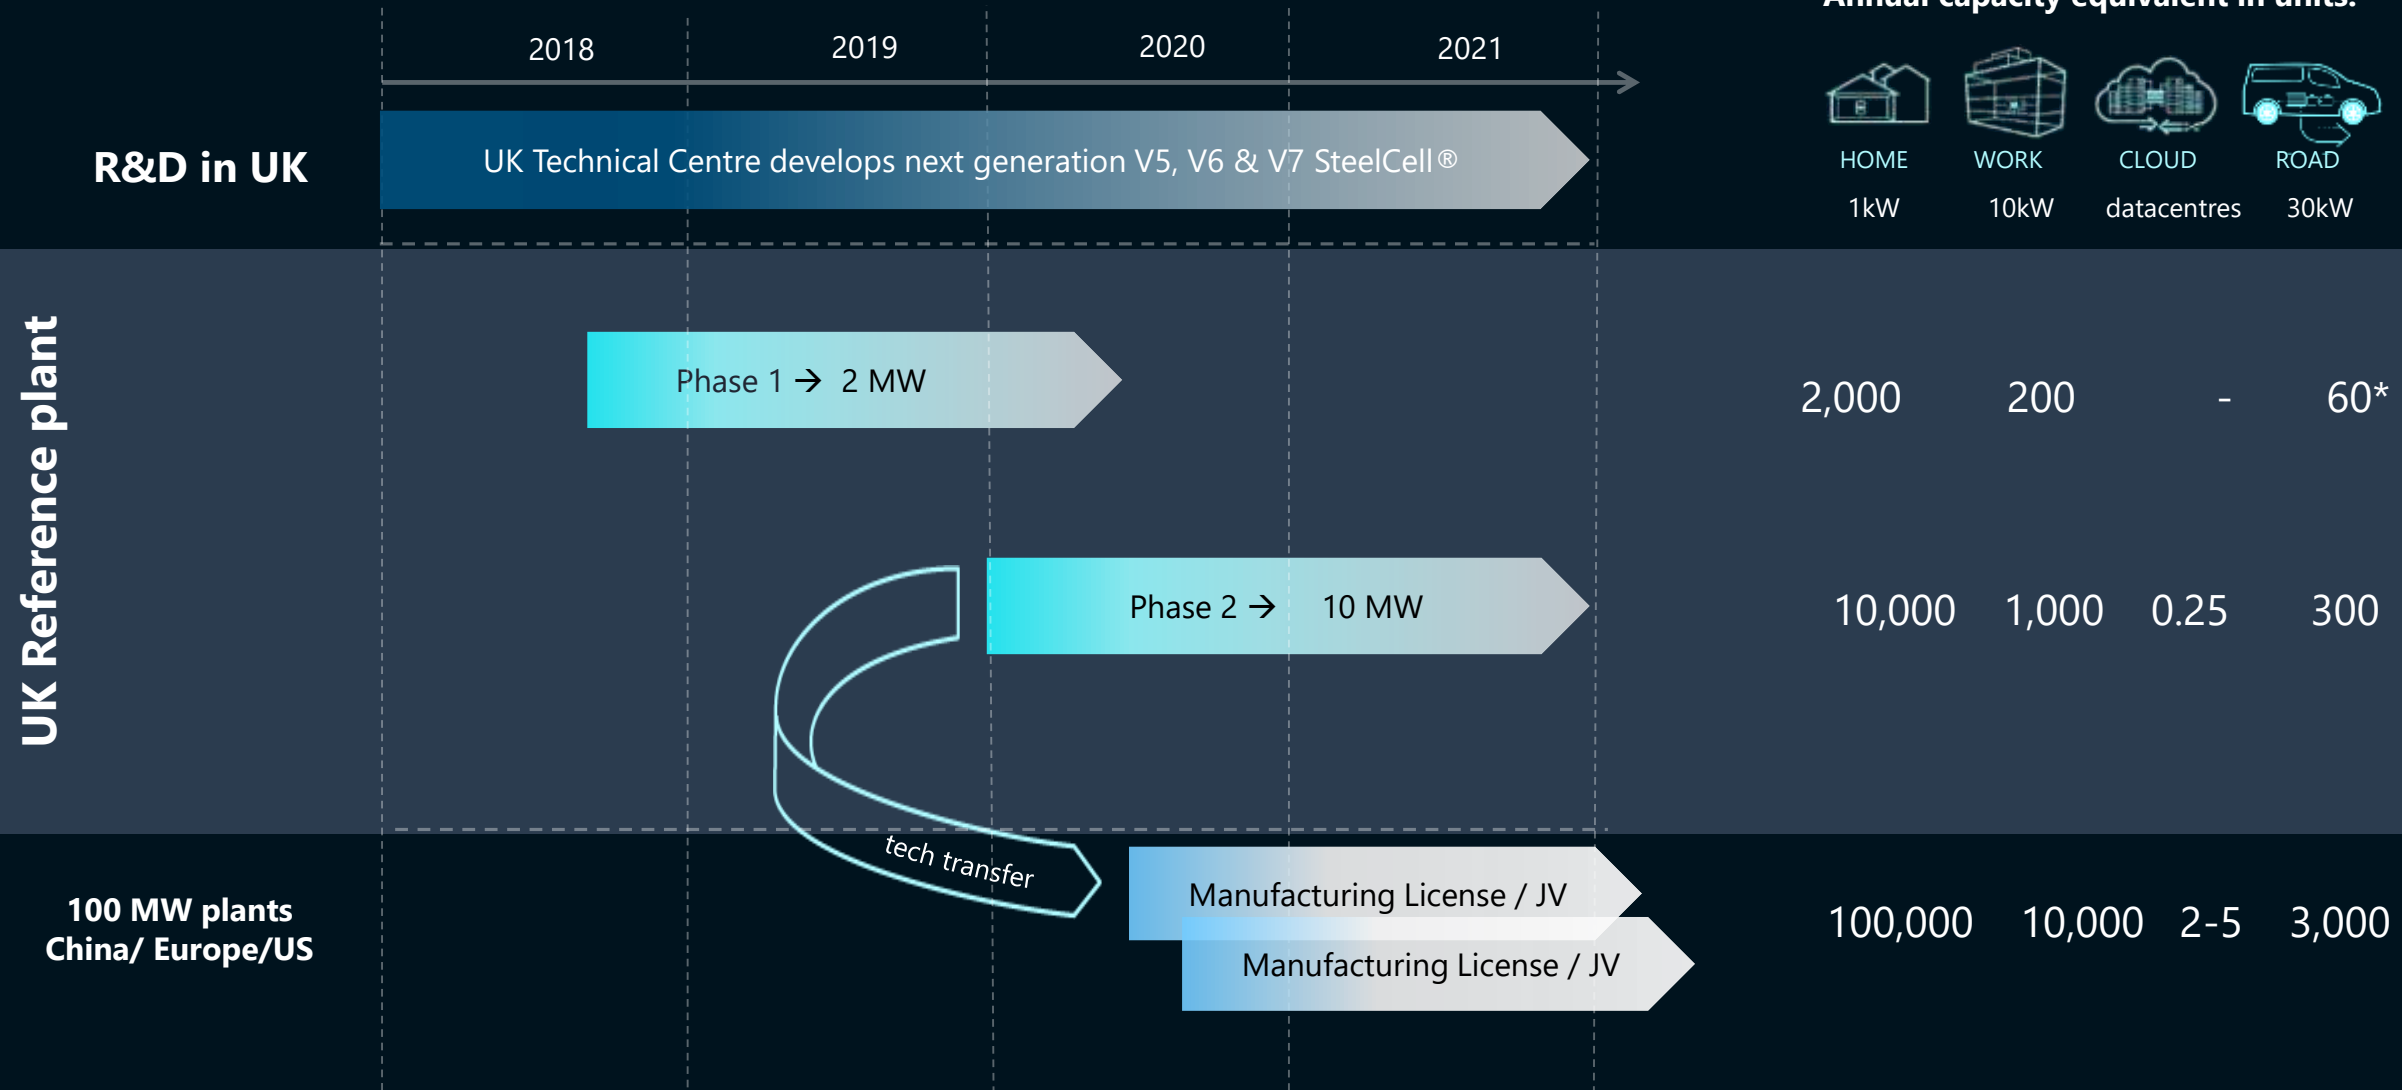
Annual capacity equivalent in units:

2018 2019 2020 2021

R&D in UK

UK Technical Centre develops next generation V5, V6 & V7 SteelCell®

| HOME | WORK | CLOUD | ROAD |
|---|---|---|---|
| 1kW | 10kW | datacentres | 30kW |

UK Reference plant

Phase 1 → 2 MW

2,000 200 - 60*

Phase 2 → 10 MW

10,000 1,000 0.25 300

tech transfer

100 MW plants China/ Europe/US

Manufacturing License / JV

Manufacturing License / JV

100,000 10,000 2-5 3,000